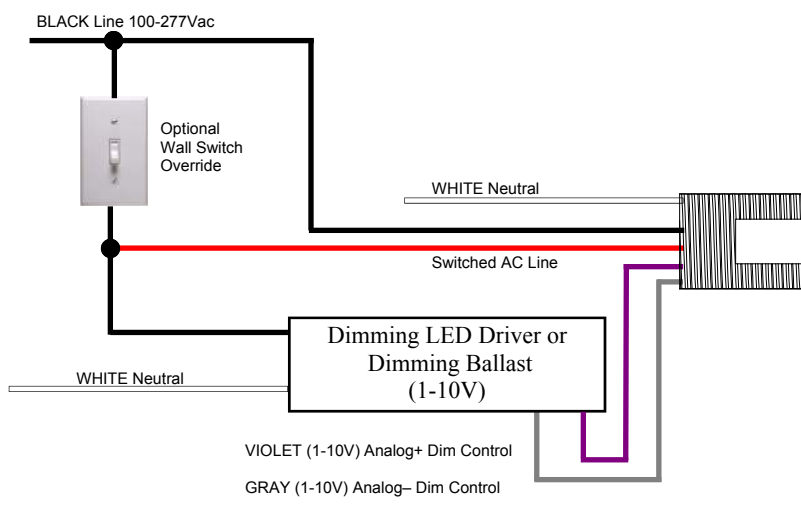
BLACK Line 100-277Vac

Optional Wall Switch Override

WHITE Neutral

Switched AC Line

Dimming LED Driver or Dimming Ballast (1-10V)

WHITE Neutral

VIOLET (1-10V) Analog+ Dim Control

GRAY (1-10V) Analog– Dim Control